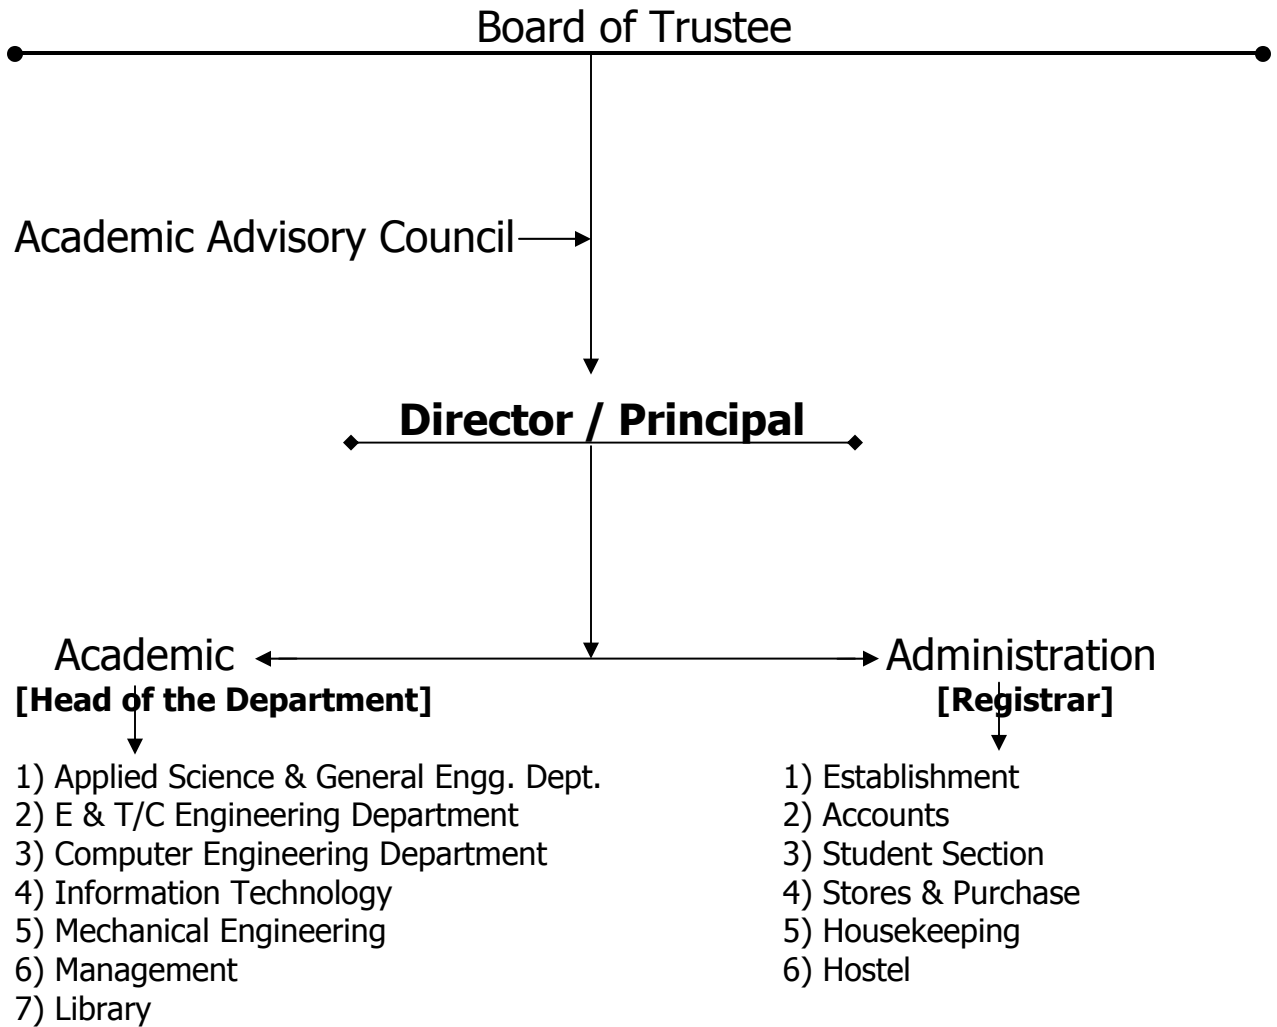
Board of Trustee

Academic Advisory Council

**Director / Principal**

Academic
**[Head of the Department]**

1) Applied Science & General Engg. Dept.
2) E & T/C Engineering Department
3) Computer Engineering Department
4) Information Technology
5) Mechanical Engineering
6) Management
7) Library

Administration
**[Registrar]**

1) Establishment
2) Accounts
3) Student Section
4) Stores & Purchase
5) Housekeeping
6) Hostel